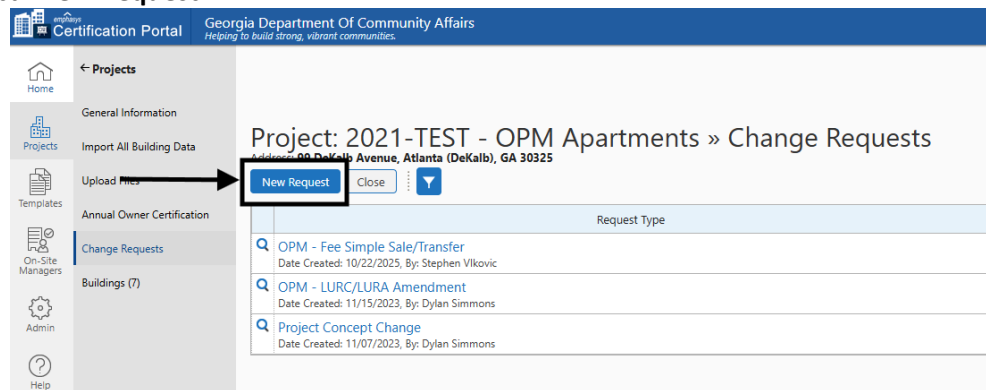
emphasys Certification Portal

Georgia Department Of Community Affairs
Helping to build strong, vibrant communities.

Home

Projects

Templates

On-Site Managers

Admin

Help

← Projects

General Information

Import All Building Data

Upload Files

Annual Owner Certification

Change Requests

Buildings (7)

Project: 2021-TEST - OPM Apartments » Change Requests

Address: 99 DeKalb Avenue, Atlanta (DeKalb), GA 30325

New Request

Close

| Request Type |
|---|
| OPM - Fee Simple Sale/Transfer<br>Date Created: 10/22/2025, By: Stephen Vlkovic |
| OPM - LURC/LURA Amendment<br>Date Created: 11/15/2023, By: Dylan Simmons |
| Project Concept Change<br>Date Created: 11/07/2023, By: Dylan Simmons |